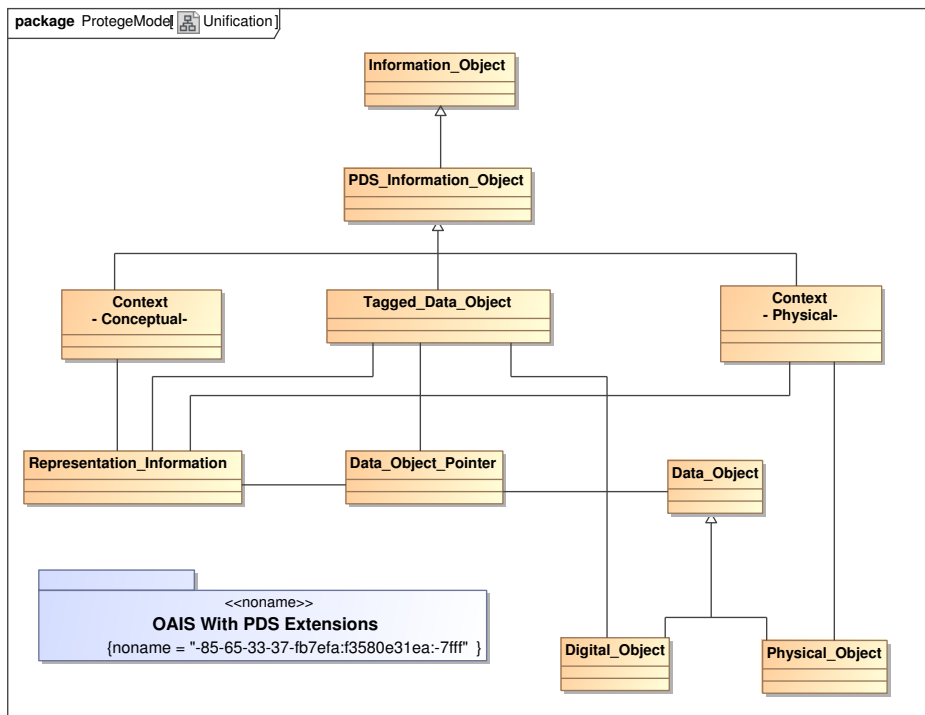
package ProtegeModel[ Unification]

Information_Object

PDS_Information_Object

Context
- Conceptual-

Tagged_Data_Object

Context
- Physical-

Representation_Information

Data_Object_Pointer

Data_Object

<<noname>>
OAIS With PDS Extensions
{noname = "-85-65-33-37-fb7efa:f3580e31ea:-7fff" }

Digital_Object

Physical_Object